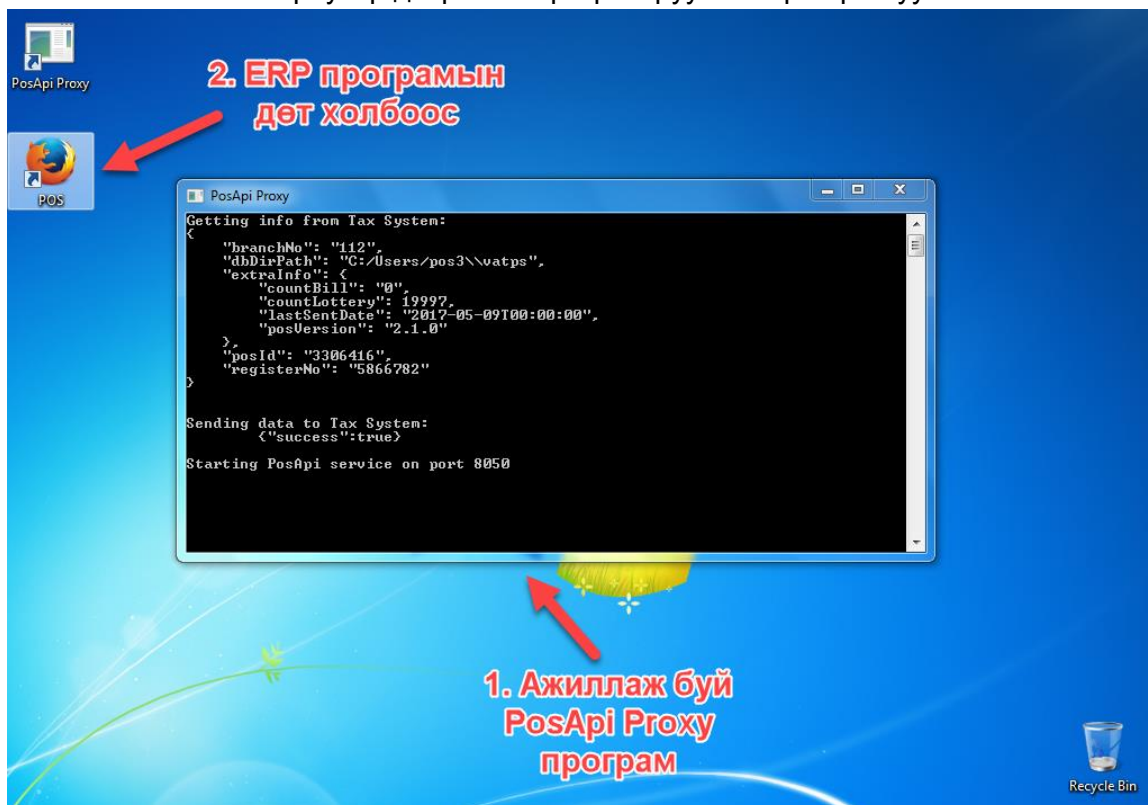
PosApi Proxy

2. ERP програмын дөт холбоос

POS

PosApi Proxy

Getting info from Tax System:
{
    "branchNo": "112",
    "dbDirPath": "C:/Users/pos3\\vatps",
    "extraInfo": {
        "countBill": "0",
        "countLottery": 19997,
        "lastSentDate": "2017-05-09T00:00:00",
        "posVersion": "2.1.0"
    },
    "posId": "3306416",
    "registerNo": "5866782"
}

Sending data to Tax System:
        {"success":true}

Starting PosApi service on port 8050

1. Ажиллаж буй PosApi Proxy програм

Recycle Bin